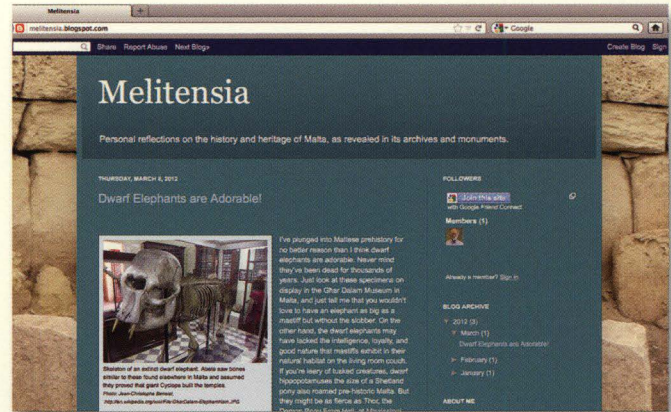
Melitensia

melitensia.blogspot.com

Google

Share Report Abuse Next Blog»

Create Blog Sign

Melitensia

Personal reflections on the history and heritage of Malta, as revealed in its archives and monuments.

THURSDAY, MARCH 8, 2012

Dwarf Elephants are Adorable!

Skeleton of an extinct dwarf elephant. Abele saw bones similar to these found elsewhere in Malta and assumed they proved that giant Cyclops built the temples.
Photo: Jean-Christophe Benoist,
http://en.wikipedia.org/wiki/File:GharDalam-Elephantidae.JPG

I've plunged into Maltese prehistory for no better reason than I think dwarf elephants are adorable. Never mind they've been dead for thousands of years. Just look at these specimens on display in the Ghar Dalam Museum in Malta, and just tell me that you wouldn't love to have an elephant as big as a mastiff but without the slobber. On the other hand, the dwarf elephants may have lacked the intelligence, loyalty, and good nature that mastiffs exhibit in their natural habitat on the living room couch. If you're leery of tusked creatures, dwarf hippopotamuses the size of a Shetland pony also roamed pre-historic Malta. But they might be as fierce as Thor, the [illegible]

FOLLOWERS

Join this site
with Google Friend Connect

Members (1)

Already a member? Sign in

BLOG ARCHIVE

▼ 2012 (3)
▼ March (1)
Dwarf Elephants are Adorable!
► February (1)
► January (1)

ABOUT ME